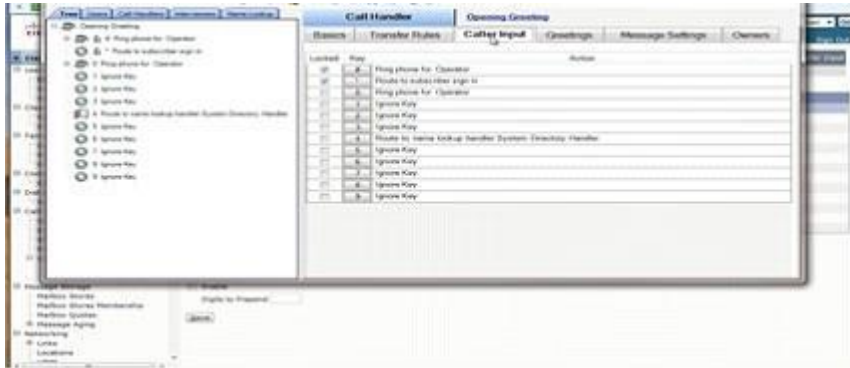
Tree | Users | Call Handlers | Interviewers | Name Lookup

Opening Greeting
# Ring phone for: Operator
* Route to subscriber sign in
0 Ring phone for: Operator
1 Ignore Key
2 Ignore Key
3 Ignore Key
4 Route to name lookup handler System Directory Handler
5 Ignore Key
6 Ignore Key
7 Ignore Key
8 Ignore Key
9 Ignore Key

Call Handler | Opening Greeting

Basics | Transfer Rules | Caller Input | Greetings | Message Settings | Owners

| Locked | Key | Action |
|---|---|---|
| | # | Ring phone for: Operator |
| | * | Route to subscriber sign in |
| | 0 | Ring phone for: Operator |
| | 1 | Ignore Key |
| | 2 | Ignore Key |
| | 3 | Ignore Key |
| | 4 | Route to name lookup handler System Directory Handler |
| | 5 | Ignore Key |
| | 6 | Ignore Key |
| | 7 | Ignore Key |
| | 8 | Ignore Key |
| | 9 | Ignore Key |

Message Storage
Mailbox Stores
Mailbox Stores Membership
Mailbox Quotas
Message Aging
Networking
Links
Locations

Enable
Digits to Prepend
Save